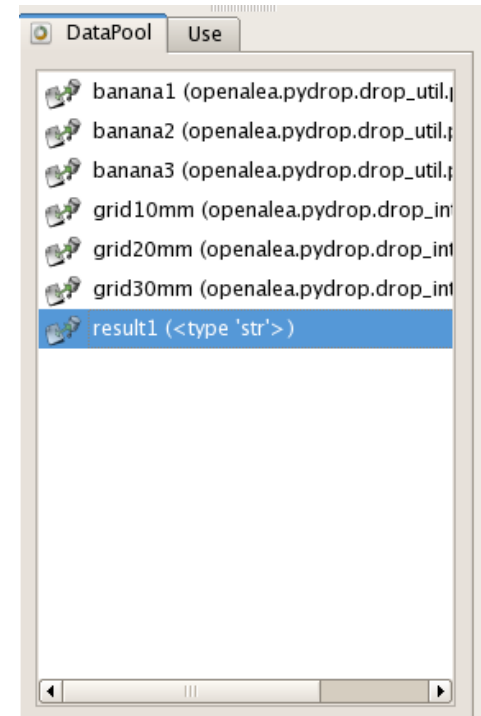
DataPool Use

banana1 (openalea.pydrop.drop_util.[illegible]
banana2 (openalea.pydrop.drop_util.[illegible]
banana3 (openalea.pydrop.drop_util.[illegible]
grid10mm (openalea.pydrop.drop_in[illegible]
grid20mm (openalea.pydrop.drop_in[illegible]
grid30mm (openalea.pydrop.drop_in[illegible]
result1 (<type 'str'>)